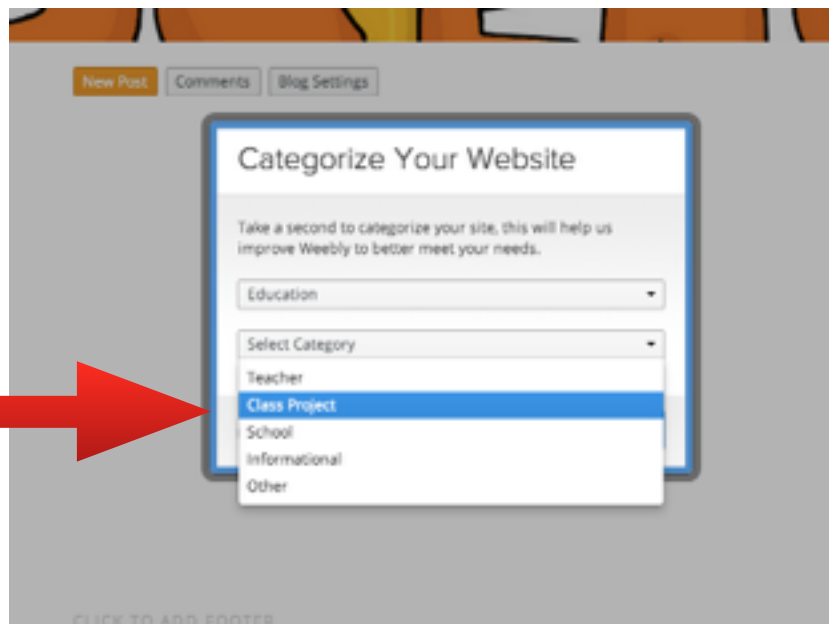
New Post
Comments
Blog Settings

Categorize Your Website

Take a second to categorize your site, this will help us improve Weebly to better meet your needs.

Education

Select Category
Teacher
Class Project
School
Informational
Other

CLICK TO ADD FOOTER